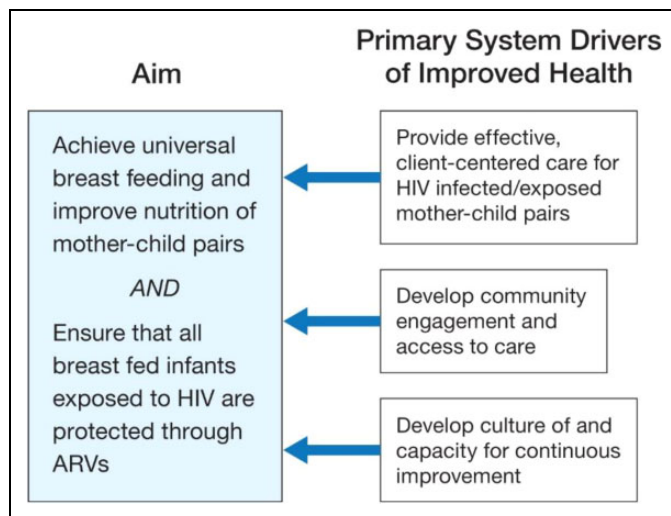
Aim

Primary System Drivers of Improved Health

Achieve universal breast feeding and improve nutrition of mother-child pairs

*AND*

Ensure that all breast fed infants exposed to HIV are protected through ARVs

Provide effective, client-centered care for HIV infected/exposed mother-child pairs

Develop community engagement and access to care

Develop culture of and capacity for continuous improvement